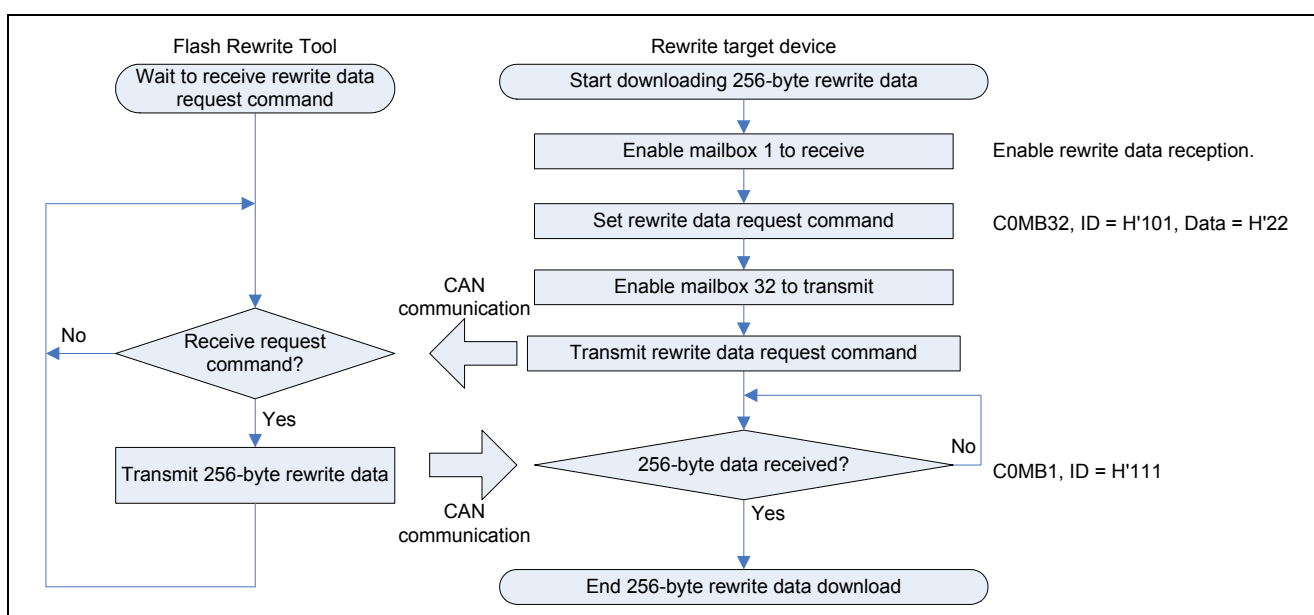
Flash Rewrite Tool

Wait to receive rewrite data request command

Rewrite target device

Start downloading 256-byte rewrite data

Enable mailbox 1 to receive

Enable rewrite data reception.

Set rewrite data request command

C0MB32, ID = H'101, Data = H'22

Enable mailbox 32 to transmit

CAN communication

No

Receive request command?

Transmit rewrite data request command

Yes

Transmit 256-byte rewrite data

256-byte data received?

No

C0MB1, ID = H'111

Yes

CAN communication

End 256-byte rewrite data download